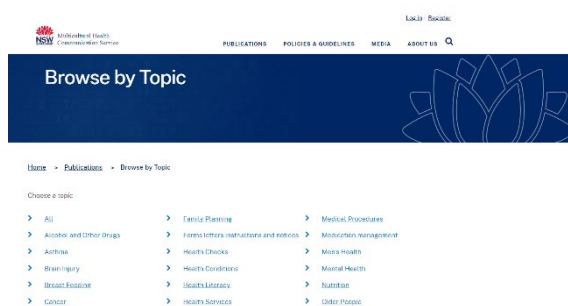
Log in Register

NSW Multicultural Health Communication Service

PUBLICATIONS POLICIES & GUIDELINES MEDIA ABOUT US

Browse by Topic

Home > Publications > Browse by Topic

Choose a topic

| | | |
|---|---|---|
| All | Family Planning | Medical Procedures |
| Alcohol and Other Drugs | Forms letters instructions and notices | Medication management |
| Asthma | Health Checks | Mens Health |
| Brain Injury | Health Conditions | Mental Health |
| Breast Feeding | Health Literacy | Nutrition |
| Cancer | Health Services | Older People |